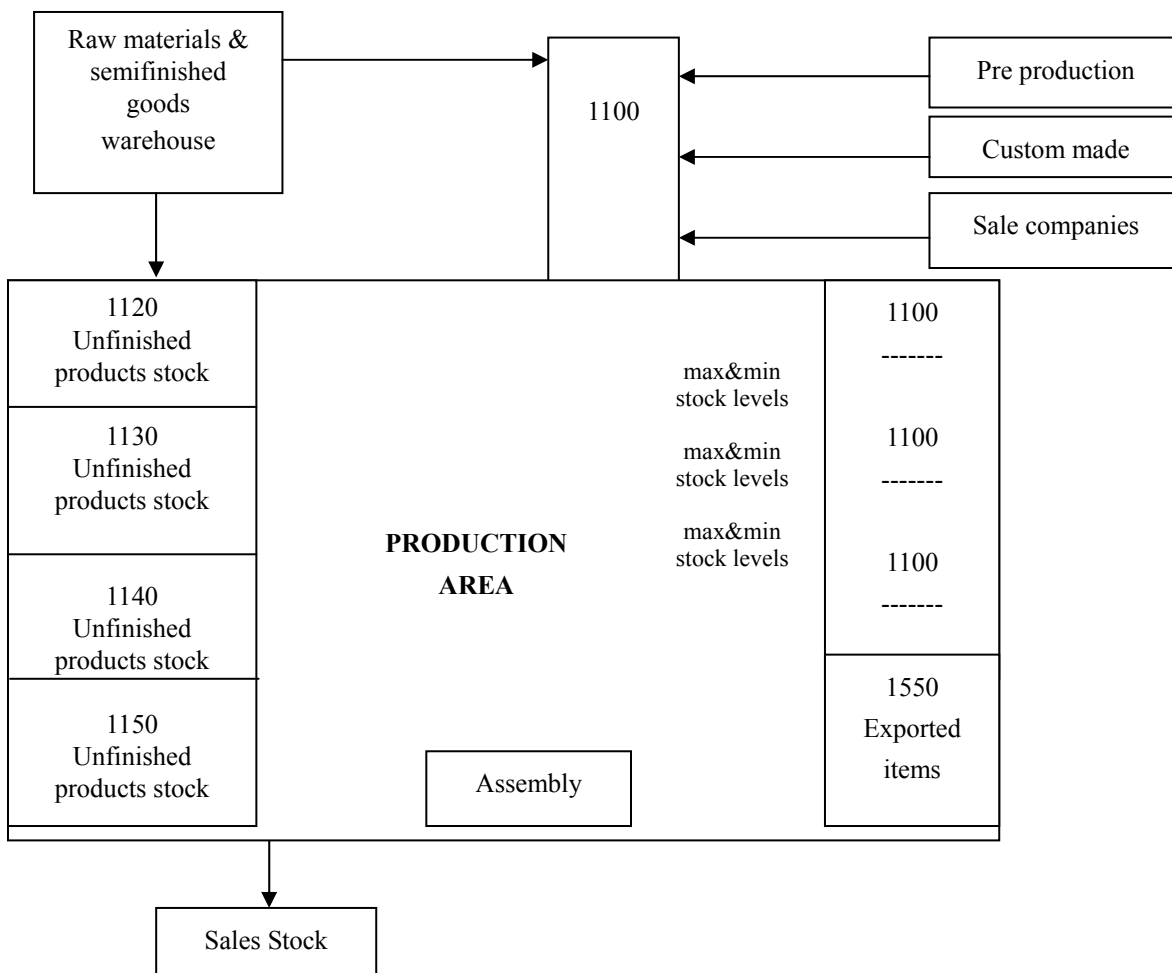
Raw materials & semifinished goods warehouse

1100

Pre production

Custom made

Sale companies

1120
Unfinished products stock

1130
Unfinished products stock

1140
Unfinished products stock

1150
Unfinished products stock

PRODUCTION AREA

max&min stock levels

max&min stock levels

max&min stock levels

1100
-------

1100
-------

1100
-------

1550
Exported items

Assembly

Sales Stock